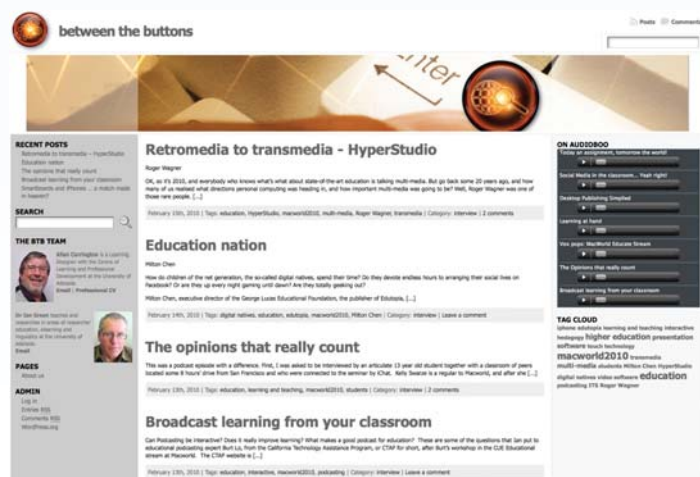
between the buttons

Posts Comments

enter

RECENT POSTS
Retromedia to transmedia – HyperStudio
Education nation
The opinions that really count
Broadcast learning from your classroom
Smartboards and iPhones ... a match made in heaven?

SEARCH

THE BTB TEAM

Allan Carrington is a Learning Designer with the Centre of Learning and Professional Development at the University of Adelaide.
Email | Professional CV

Dr Ian Green teaches and researches in areas of researcher education, eLearning and linguistics at the University of Adelaide.
Email

PAGES
About us

ADMIN
Log in
Entries RSS
Comments RSS
WordPress.org

Retromedia to transmedia - HyperStudio

Roger Wagner

OK, so it's 2010, and everybody who knows what's what about state-of-the-art education is talking multi-media. But go back some 20 years ago, and how many of us realised what directions personal computing was heading in, and how important multi-media was going to be? Well, Roger Wagner was one of those rare people. [...]

February 15th, 2010 | Tags: education, HyperStudio, macworld2010, multi-media, Roger Wagner, transmedia | Category: interview | 2 comments

Education nation

Milton Chen

How do children of the net generation, the so-called digital natives, spend their time? Do they devote endless hours to arranging their social lives on Facebook? Or are they up every night gaming until dawn? Are they totally geeking out?

Milton Chen, executive director of the George Lucas Educational Foundation, the publisher of Edutopia, [...]

February 14th, 2010 | Tags: digital natives, education, edutopia, macworld2010, Milton Chen | Category: interview | Leave a comment

The opinions that really count

This was a podcast episode with a difference. First, I was asked to be interviewed by an articulate 13 year old student together with a classroom of peers located some 8 hours' drive from San Francisco and who were connected to the seminar by iChat. Bella Swasse is a regular to Macworld, and after she [...]

February 13th, 2010 | Tags: education, learning and teaching, macworld2010, students | Category: interview | 2 comments

Broadcast learning from your classroom

Can Podcasting be interactive? Does it really improve learning? What makes a good podcast for education? These are some of the questions that Ian put to educational podcasting expert Burt Lo, from the California Technology Assistance Program, or CTAP for short, after Burt's workshop in the CUE Educational stream at Macworld. The CTAP website is [...]

February 13th, 2010 | Tags: education, interactive, macworld2010, podcasting | Category: interview | Leave a comment

ON AUDIOBOO
Today an assignment, tomorrow the world!
Social Media in the classroom... Yeah right!
Desktop Publishing Simplified
Learning at hand
Vox pops: MacWorld Educate Stream
The Opinions that really count
Broadcast learning from your classroom

TAG CLOUD
iphone edutopia learning and teaching interactive hedagogy higher education presentation software touch technology macworld2010 transmedia multi-media students Milton Chen HyperStudio digital natives video software education podcasting ITS Roger Wagner